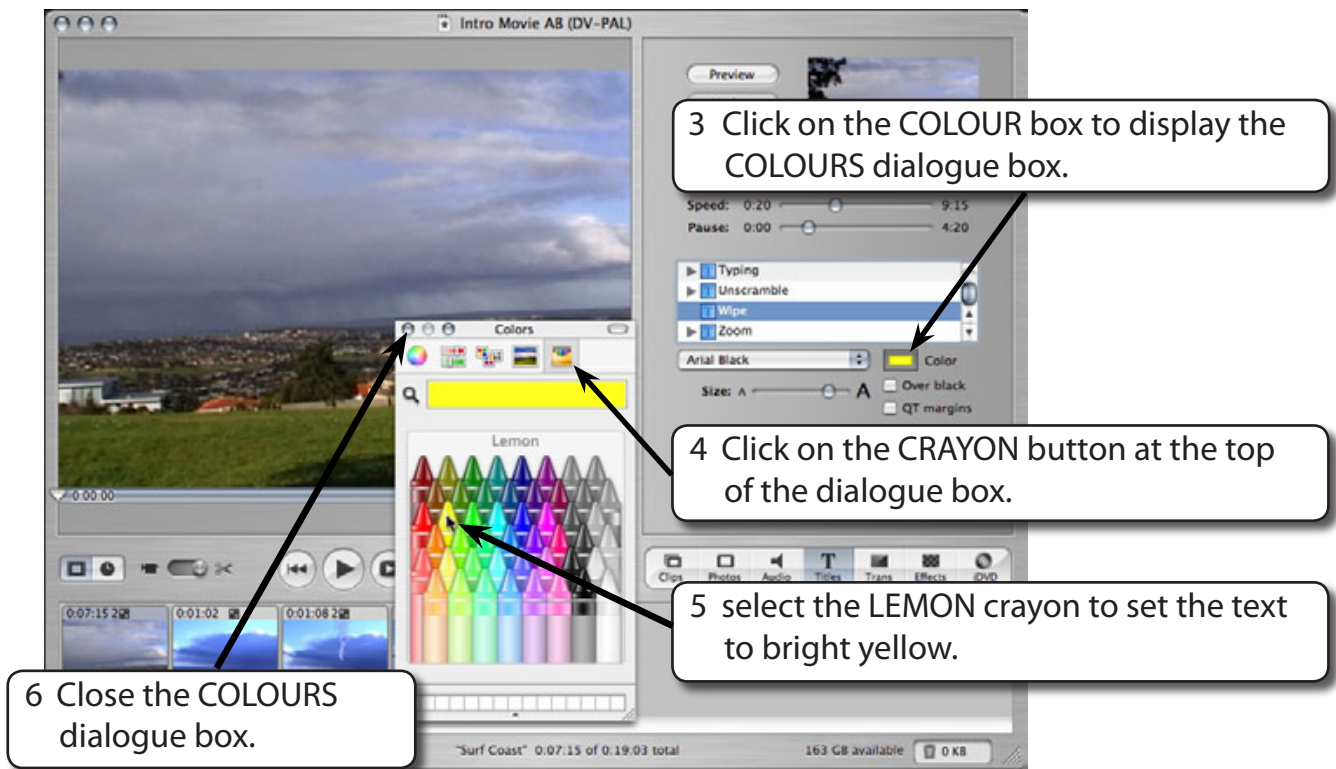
Intro Movie A8 (DV-PAL)

Preview

3 Click on the COLOUR box to display the COLOURS dialogue box.

Speed: 0:20 9:15
Pause: 0:00 4:20

Typing
Unscramble
Wipe
Zoom

Arial Black
Color
Size: A A
Over black
QT margins

Colors

Lemon

4 Click on the CRAYON button at the top of the dialogue box.

0:00:00

Clips Photos Audio Titles Trans Effects iDVD

5 select the LEMON crayon to set the text to bright yellow.

0:07:15 2
0:01:02
0:01:08 2

6 Close the COLOURS dialogue box.

"Surf Coast" 0:07:15 of 0:19:03 total

163 GB available 0 KB